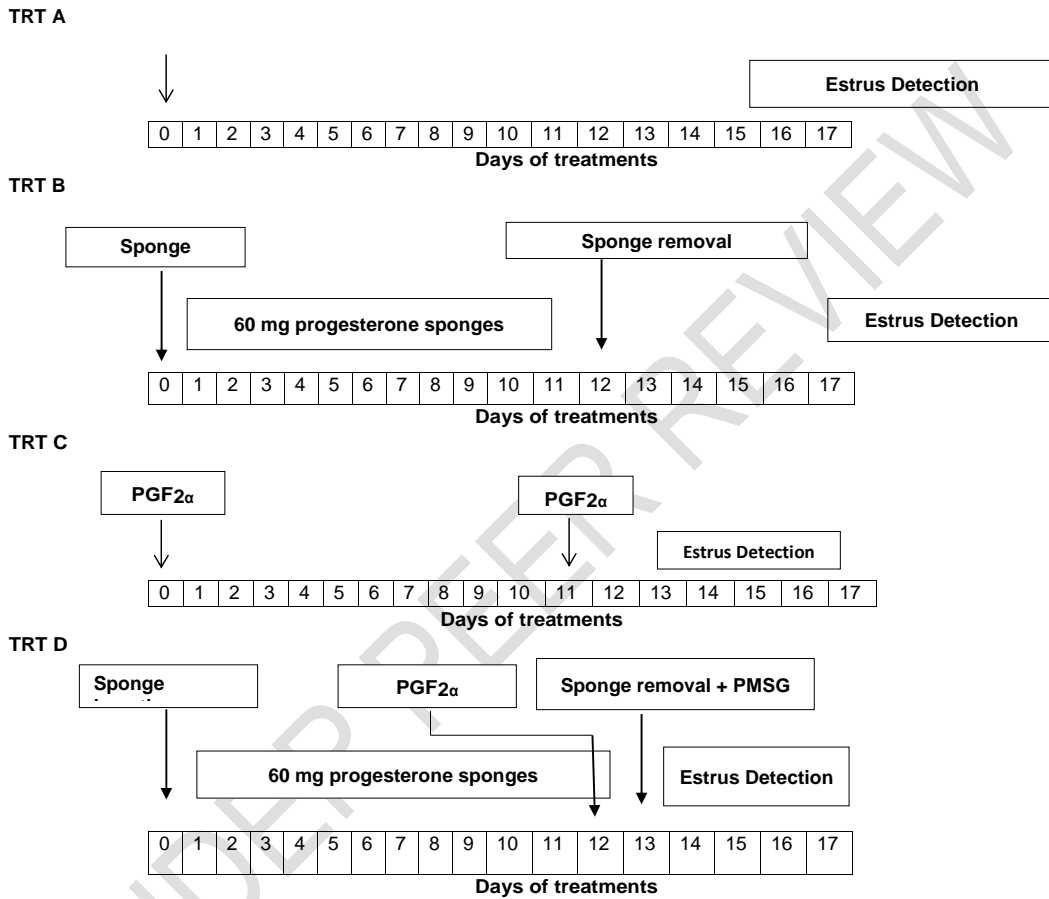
TRT A

Estrus Detection

| 0 | 1 | 2 | 3 | 4 | 5 | 6 | 7 | 8 | 9 | 10 | 11 | 12 | 13 | 14 | 15 | 16 | 17 |
|---|---|---|---|---|---|---|---|---|---|---|---|---|---|---|---|---|---|

Days of treatments

TRT B

Sponge

Sponge removal

60 mg progesterone sponges

Estrus Detection

| 0 | 1 | 2 | 3 | 4 | 5 | 6 | 7 | 8 | 9 | 10 | 11 | 12 | 13 | 14 | 15 | 16 | 17 |
|---|---|---|---|---|---|---|---|---|---|---|---|---|---|---|---|---|---|

Days of treatments

TRT C

$PGF2_{\alpha}$

$PGF2_{\alpha}$

Estrus Detection

| 0 | 1 | 2 | 3 | 4 | 5 | 6 | 7 | 8 | 9 | 10 | 11 | 12 | 13 | 14 | 15 | 16 | 17 |
|---|---|---|---|---|---|---|---|---|---|---|---|---|---|---|---|---|---|

Days of treatments

TRT D

Sponge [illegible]

$PGF2_{\alpha}$

Sponge removal + PMSG

60 mg progesterone sponges

Estrus Detection

| 0 | 1 | 2 | 3 | 4 | 5 | 6 | 7 | 8 | 9 | 10 | 11 | 12 | 13 | 14 | 15 | 16 | 17 |
|---|---|---|---|---|---|---|---|---|---|---|---|---|---|---|---|---|---|

Days of treatments

UNDER PEER REVIEW